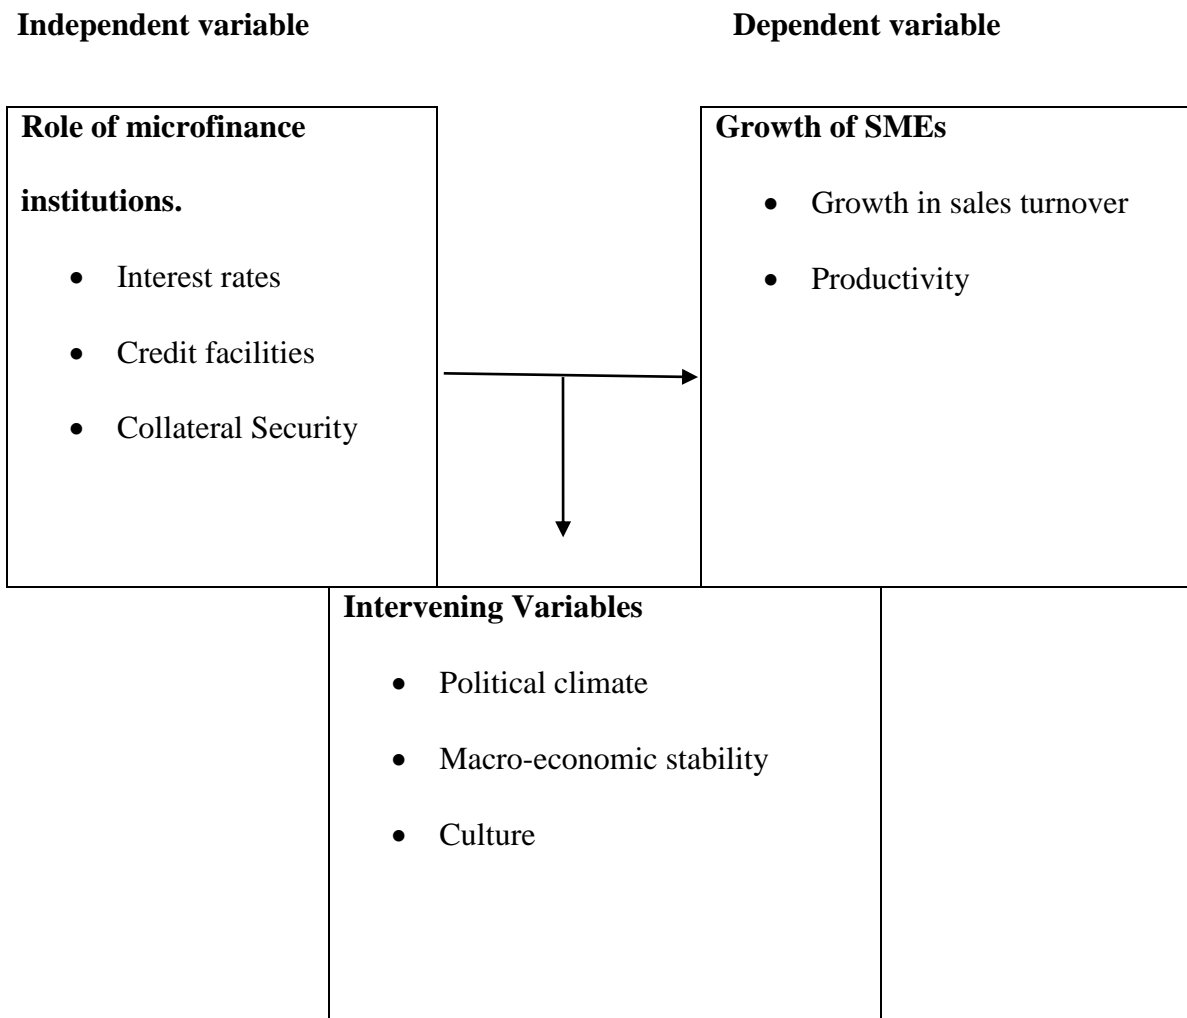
**Independent variable**

**Dependent variable**

**Role of microfinance institutions.**

- Interest rates
- Credit facilities
- Collateral Security

**Growth of SMEs**

- Growth in sales turnover
- Productivity

**Intervening Variables**

- Political climate
- Macro-economic stability
- Culture